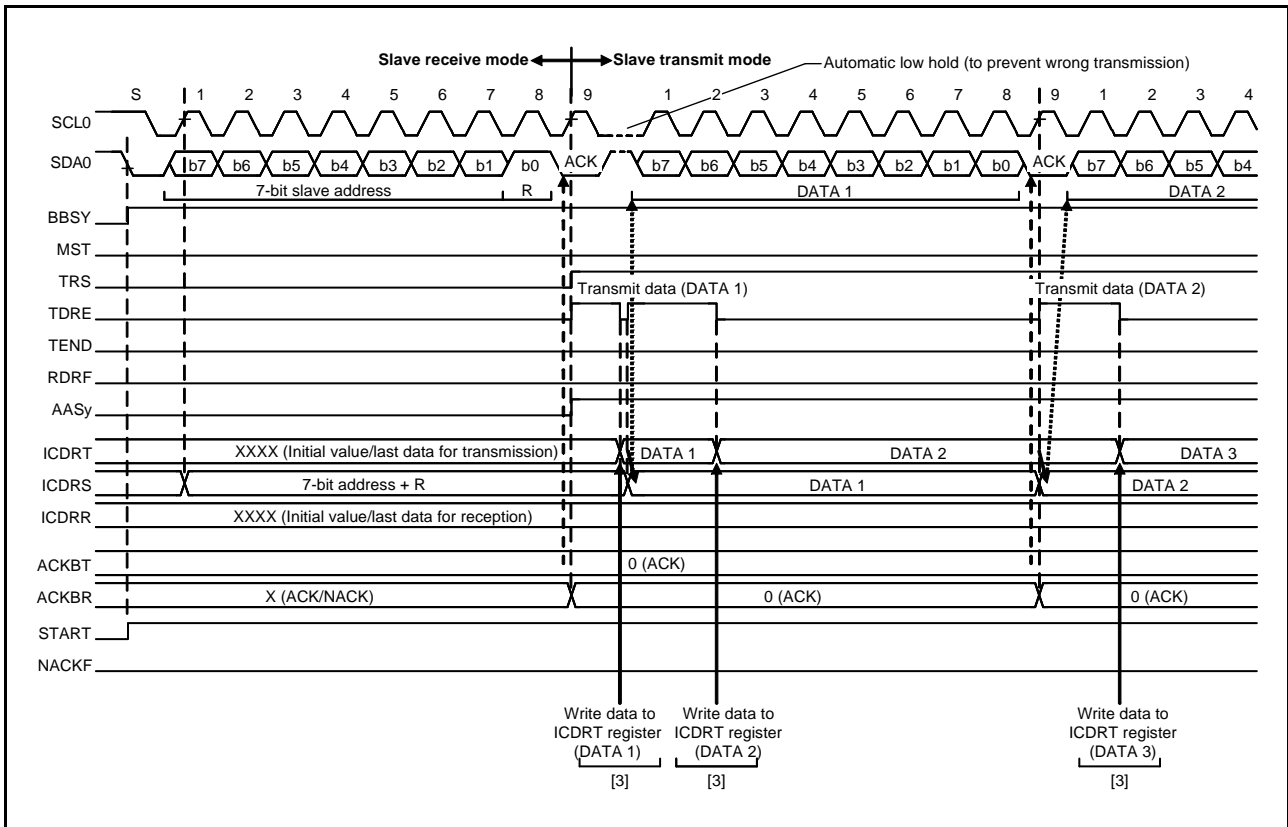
Slave receive mode

Slave transmit mode

Automatic low hold (to prevent wrong transmission)

S 1 2 3 4 5 6 7 8 9 1 2 3 4 5 6 7 8 9 1 2 3 4

SCL0

SDA0

b7 b6 b5 b4 b3 b2 b1 b0 ACK b7 b6 b5 b4 b3 b2 b1 b0 ACK b7 b6 b5 b4

7-bit slave address

R

DATA 1

DATA 2

BBSY

MST

TRS

Transmit data (DATA 1)

Transmit data (DATA 2)

TDRE

TEND

RDRF

AASy

ICDRT

XXXX (Initial value/last data for transmission)

DATA 1

DATA 2

DATA 3

ICDRS

7-bit address + R

DATA 1

DATA 2

ICDRR

XXXX (Initial value/last data for reception)

ACKBT

0 (ACK)

ACKBR

X (ACK/NACK)

0 (ACK)

0 (ACK)

START

NACKF

Write data to ICDRT register (DATA 1)

[3]

Write data to ICDRT register (DATA 2)

[3]

Write data to ICDRT register (DATA 3)

[3]